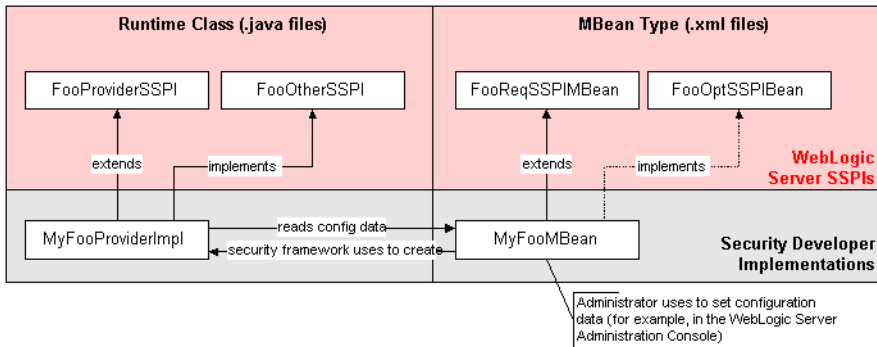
Runtime Class (.java files)

MBean Type (.xml files)

FooProviderSSPI

FooOtherSSPI

FooReqSSPIMBean

FooOptSSPIBean

extends

implements

extends

implements

WebLogic Server SSPIs

MyFooProviderImpl

reads config data

security framework uses to create

MyFooMBean

Security Developer Implementations

Administrator uses to set configuration data (for example, in the WebLogic Server Administration Console)